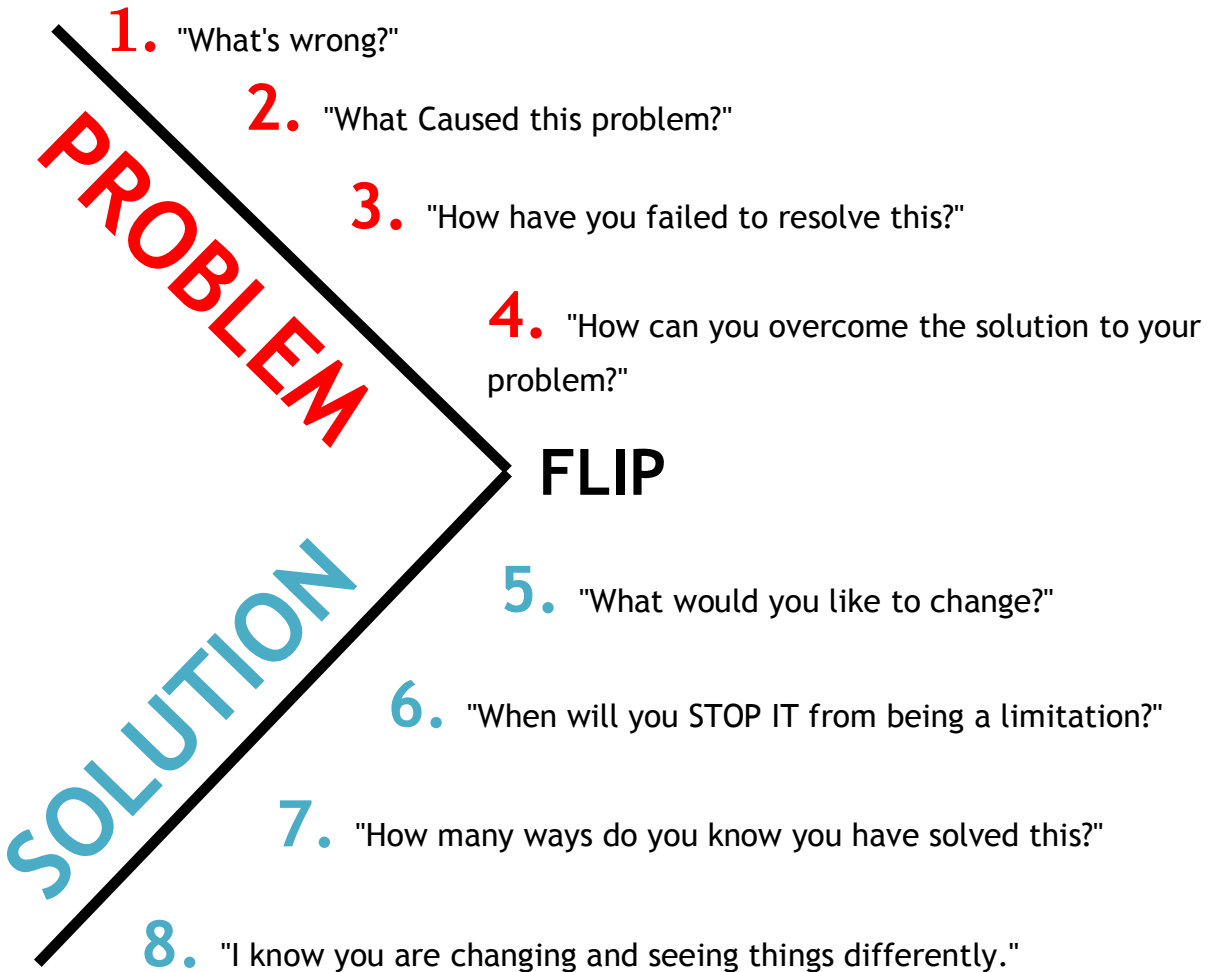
1. "What's wrong?"

2. "What Caused this problem?"

PROBLEM

3. "How have you failed to resolve this?"

4. "How can you overcome the solution to your problem?"

FLIP

SOLUTION

5. "What would you like to change?"

6. "When will you STOP IT from being a limitation?"

7. "How many ways do you know you have solved this?"

8. "I know you are changing and seeing things differently."